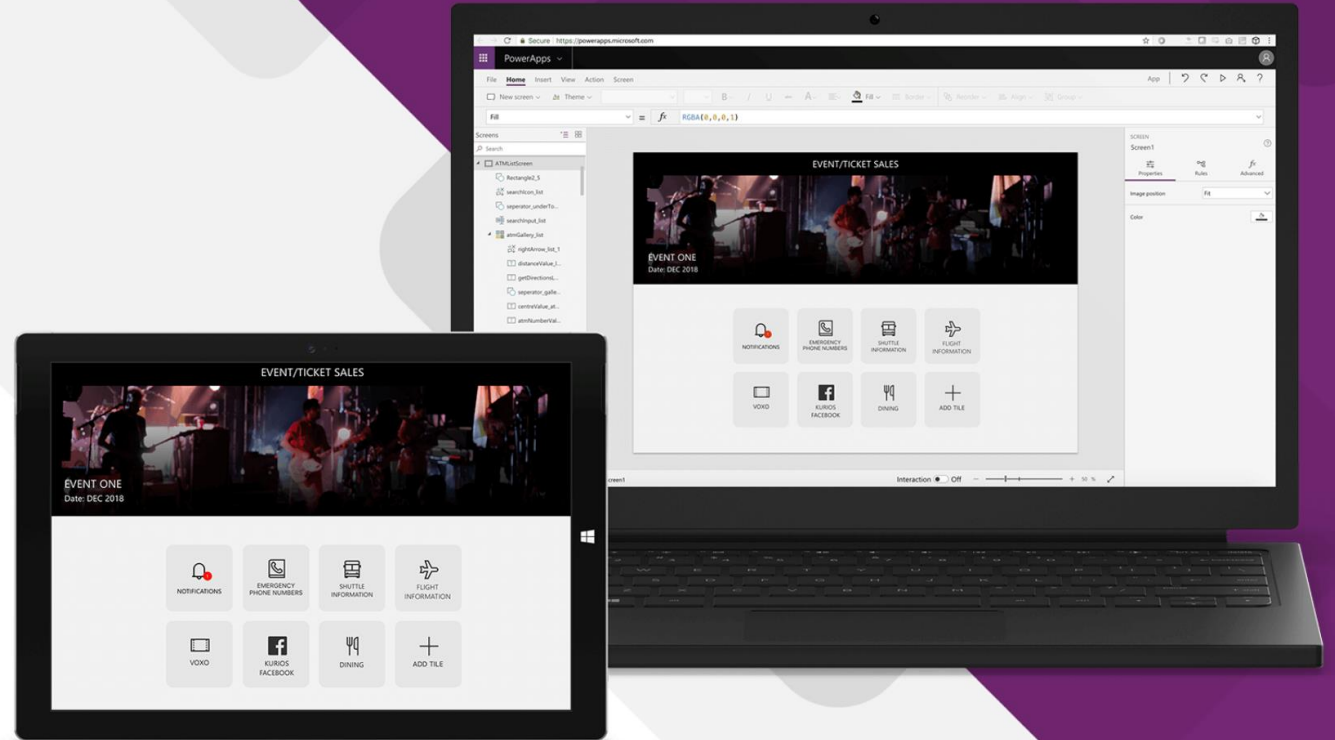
Secure | https://powerapps.microsoft.com

PowerApps

File Home Insert View Action Screen

App

New screen Theme Fill

Fill = fx RGBA(0,0,0,1)

Screens

Search

ATMListScreen
Rectangle2_5
searchIcon_list
seperator_underTo...
searchInput_list
atmGallery_list
rightArrow_list_1
distanceValue_l...
getDirections_l...
seperator_galle...
centreValue_at...
atmNumberVal...

EVENT/TICKET SALES

EVENT ONE
Date: DEC 2018

NOTIFICATIONS
EMERGENCY PHONE NUMBERS
SHUTTLE INFORMATION
FLIGHT INFORMATION
VOXO
KURIOS FACEBOOK
DINING
ADD TILE

SCREEN
Screen1
Properties Rules Advanced
Image position Fit
Color

creen1
Interaction Off
50 %

EVENT/TICKET SALES

EVENT ONE
Date: DEC 2018

NOTIFICATIONS
EMERGENCY PHONE NUMBERS
SHUTTLE INFORMATION
FLIGHT INFORMATION
VOXO
KURIOS FACEBOOK
DINING
ADD TILE